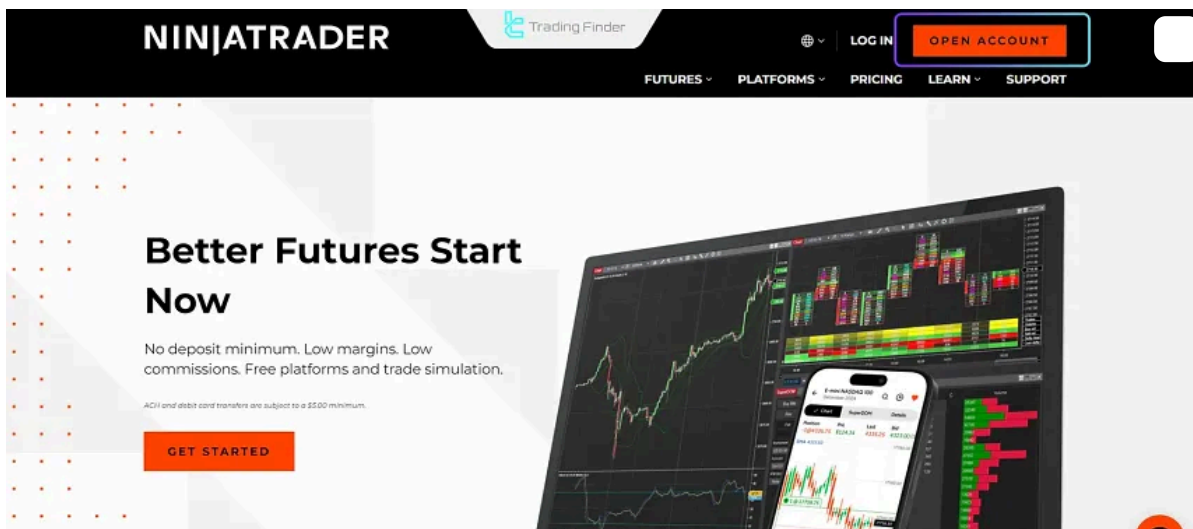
NINJATRADER

Trading Finder

LOG IN OPEN ACCOUNT

FUTURES PLATFORMS PRICING LEARN SUPPORT

Better Futures Start Now

No deposit minimum. Low margins. Low commissions. Free platforms and trade simulation.

ACH and debit card transfers are subject to a $5.00 minimum.

GET STARTED